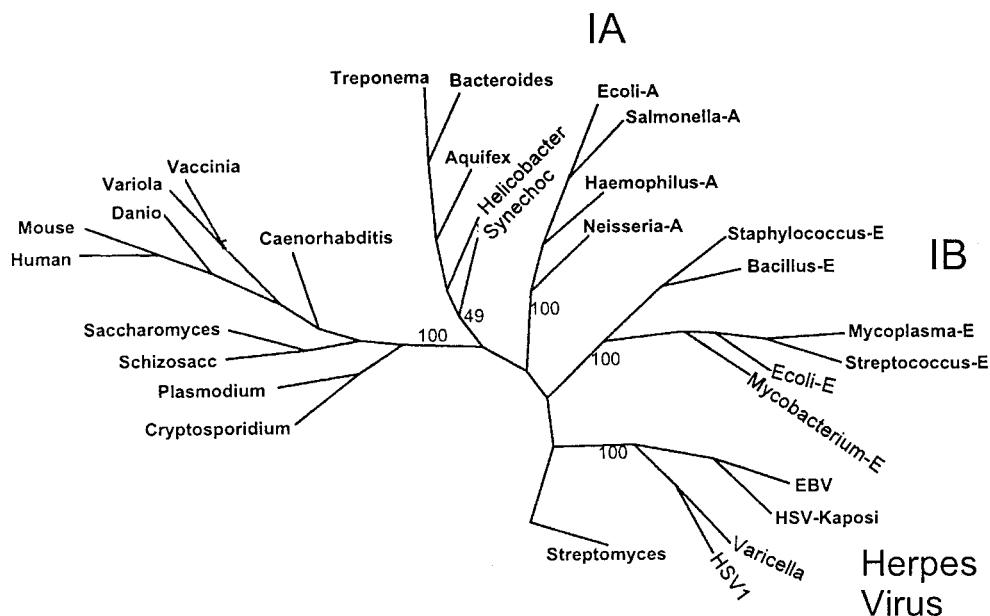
IA

Treponema
Bacteroides
Ecoli-A
Salmonella-A
Aquifex
Helicobacter
Synechoc
Haemophilus-A
Vaccinia
Variola
Danio
Mouse
Human
Caenorhabditis
Neisseria-A
Staphylococcus-E
Bacillus-E

IB

49
100
100
Mycoplasma-E
Streptococcus-E
Saccharomyces
Schizosacc
Plasmodium
Cryptosporidium
100
Ecoli-E
Mycobacterium-E
100
EBV
HSV-Kaposi
Streptomyces
Varicella
HSV1

Herpes Virus